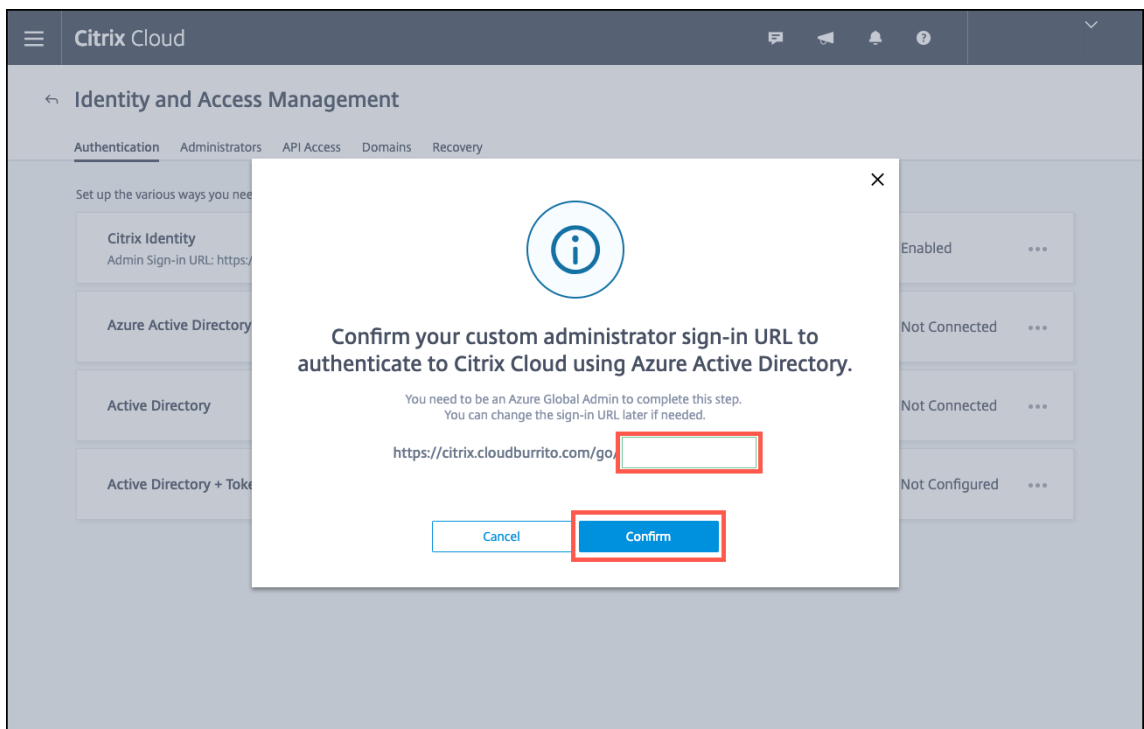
Citrix Cloud

Identity and Access Management

Authentication Administrators API Access Domains Recovery

Set up the various ways you nee

Citrix Identity
Admin Sign-in URL: https:/

Enabled

Azure Active Directory

Not Connected

Active Directory

Not Connected

Active Directory + Toke

Not Configured

×

Confirm your custom administrator sign-in URL to authenticate to Citrix Cloud using Azure Active Directory.

You need to be an Azure Global Admin to complete this step.
You can change the sign-in URL later if needed.

https://citrix.cloudburrito.com/go/

Cancel

Confirm